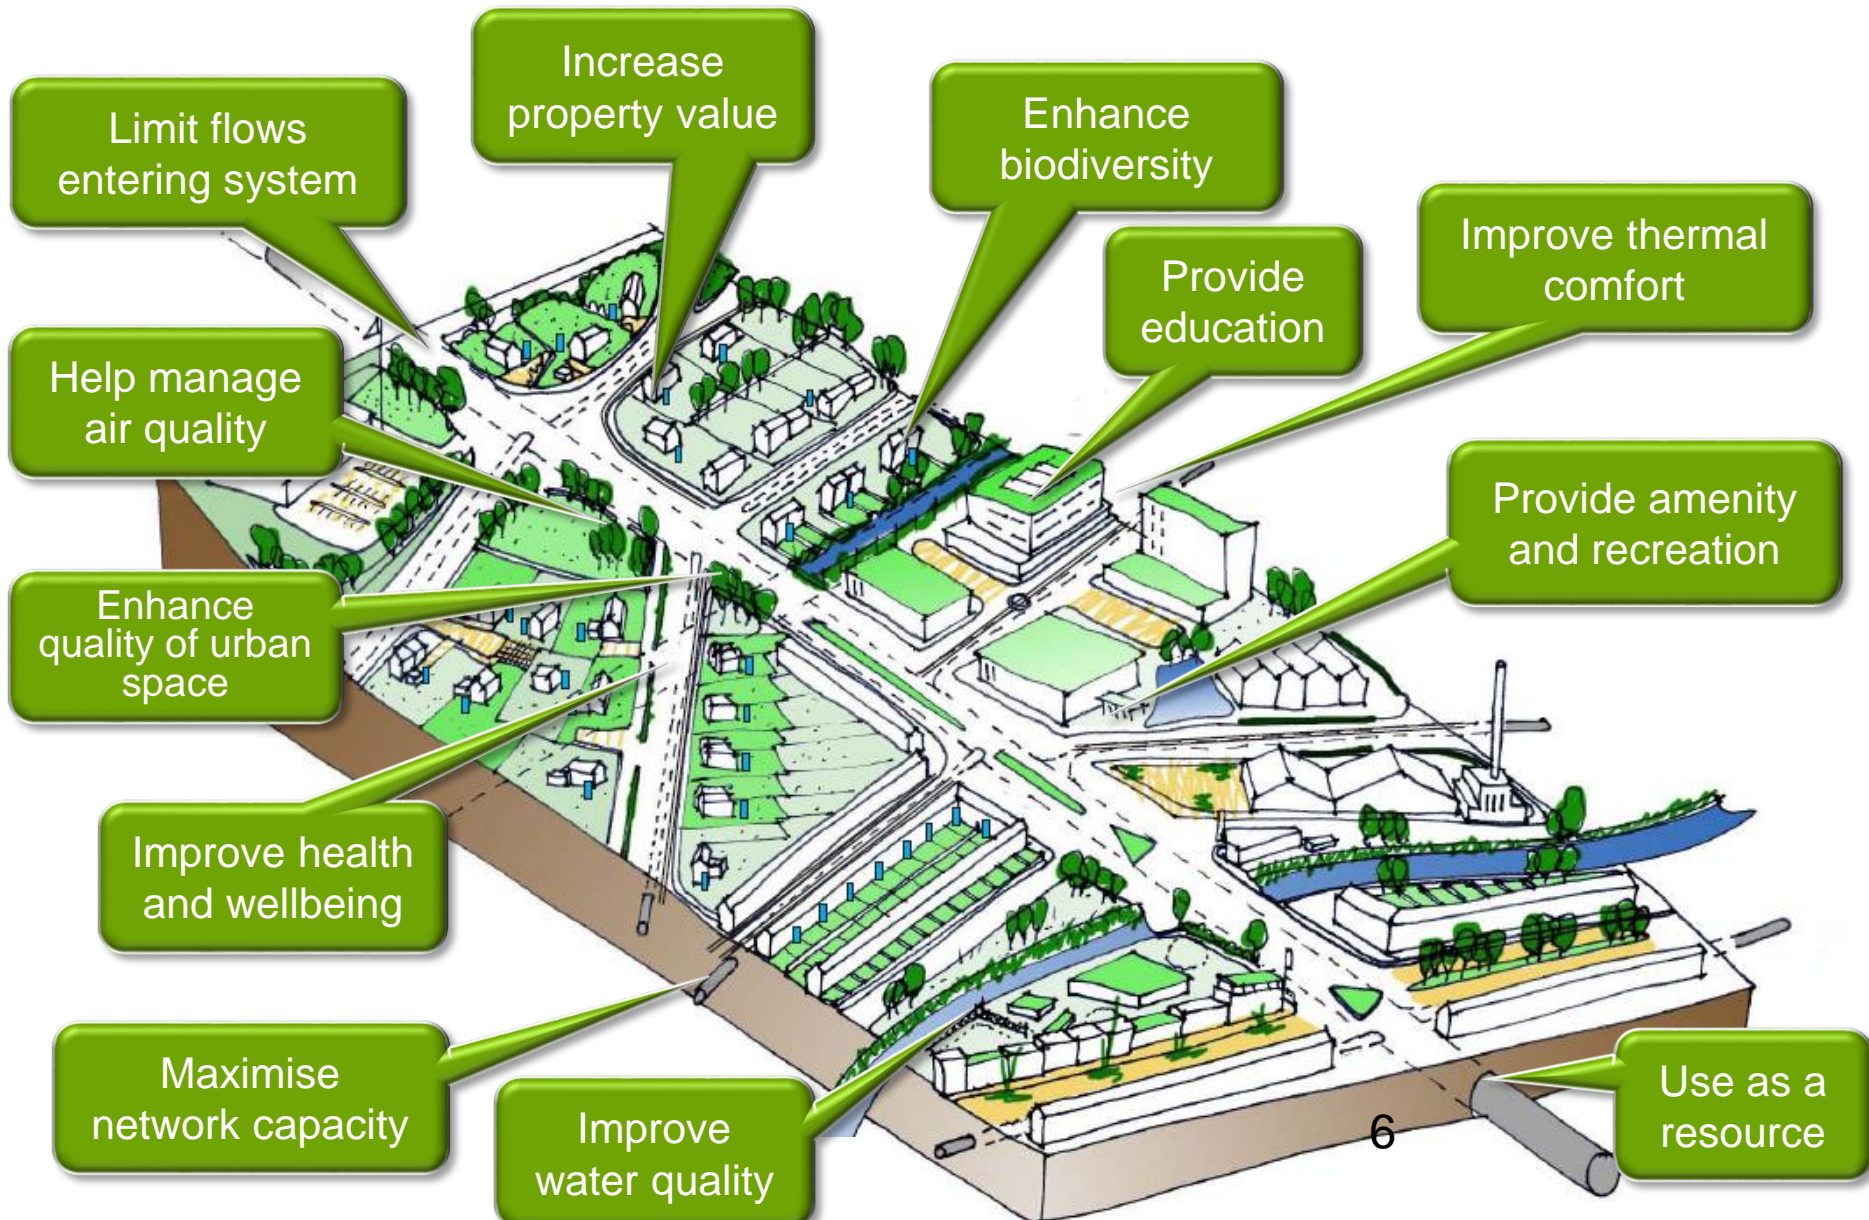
Limit flows entering system

Increase property value

Enhance biodiversity

Provide education

Improve thermal comfort

Help manage air quality

Provide amenity and recreation

Enhance quality of urban space

Improve health and wellbeing

Maximise network capacity

Improve water quality

6

Use as a resource